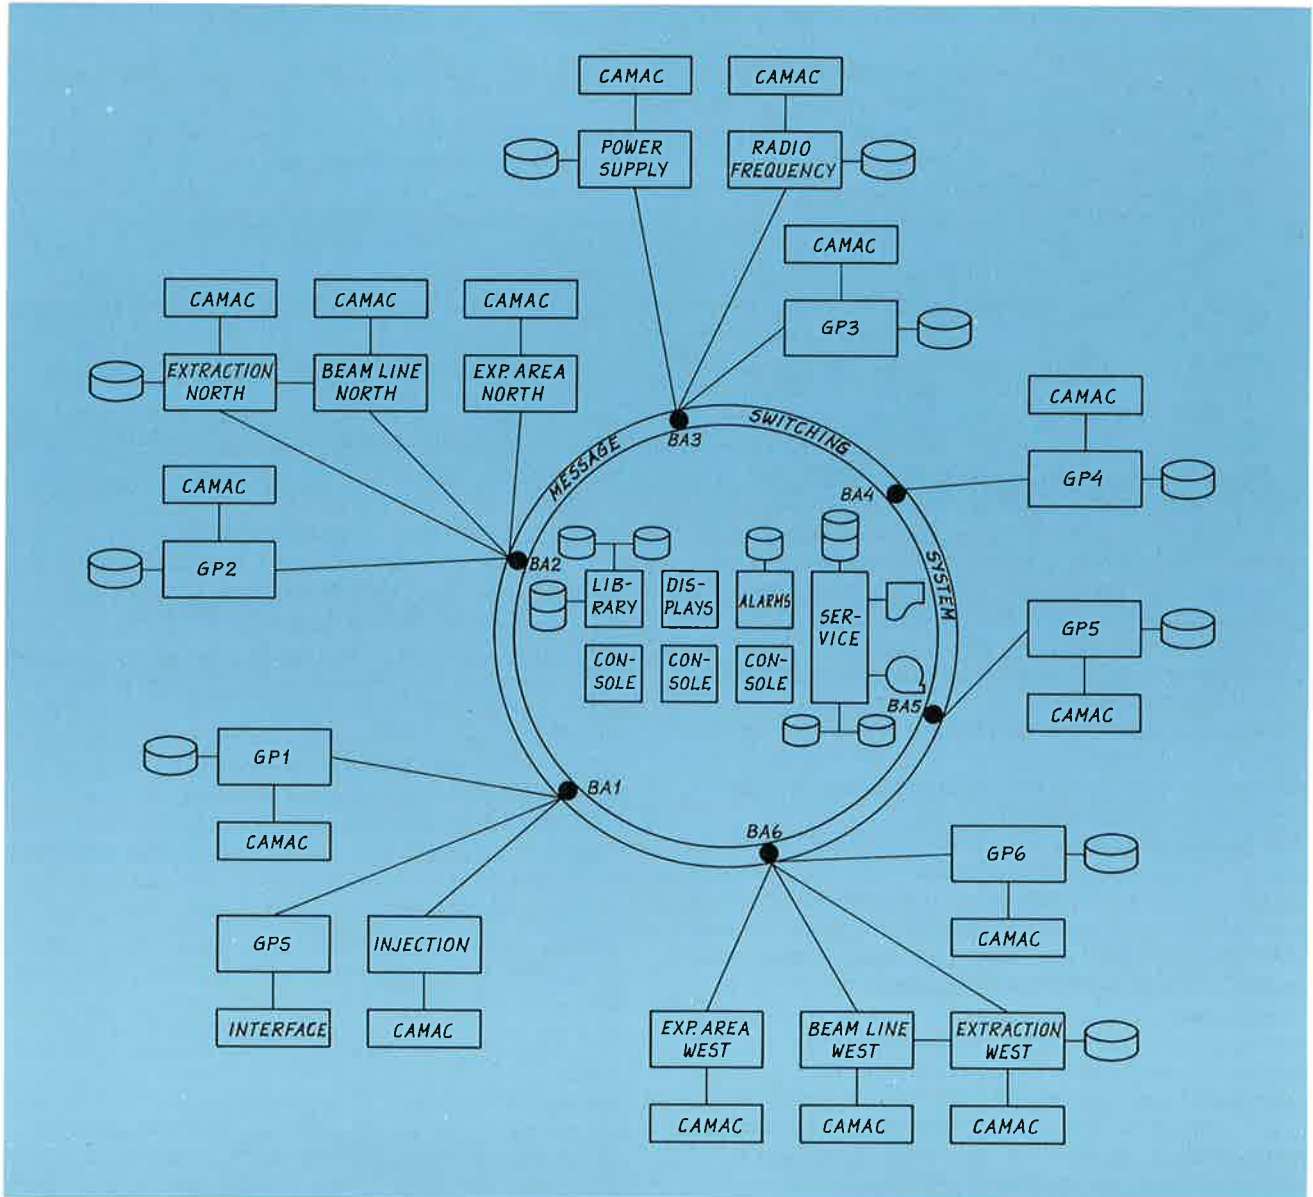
CAMAC
CAMAC
POWER SUPPLY
RADIO FREQUENCY
CAMAC
GP3
CAMAC
CAMAC
CAMAC
EXTRACTION NORTH
BEAM LINE NORTH
EXP. AREA NORTH
CAMAC
GP4
MESSAGE
SWITCHING
SYSTEM
BA3
BA4
CAMAC
GP2
BA2
LIB-RARY
DIS-PLAYS
ALARMS
SER-VICE
CON-SOLE
CON-SOLE
CON-SOLE
GP5
CAMAC
BA5
GP1
CAMAC
BA1
BA6
GP6
CAMAC
GP5
INTERFACE
INJECTION
CAMAC
EXP. AREA WEST
CAMAC
BEAM LINE WEST
CAMAC
EXTRACTION WEST
CAMAC